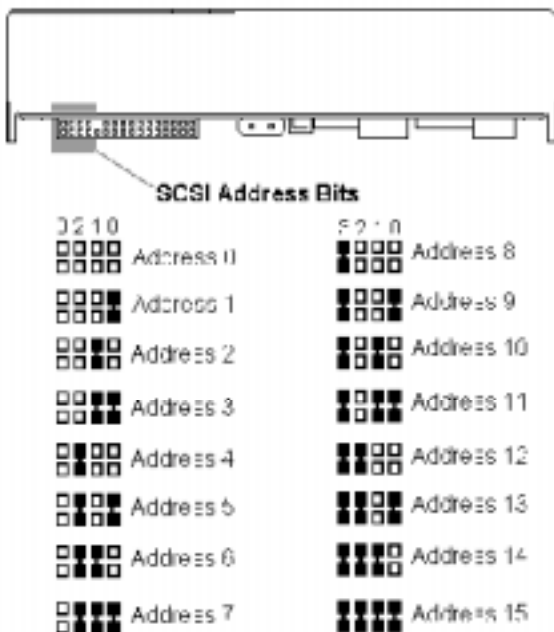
SCSI Address Bits

3 2 1 0
Address 0
Address 1
Address 2
Address 3
Address 4
Address 5
Address 6
Address 7

3 2 1 0
Address 8
Address 9
Address 10
Address 11
Address 12
Address 13
Address 14
Address 15